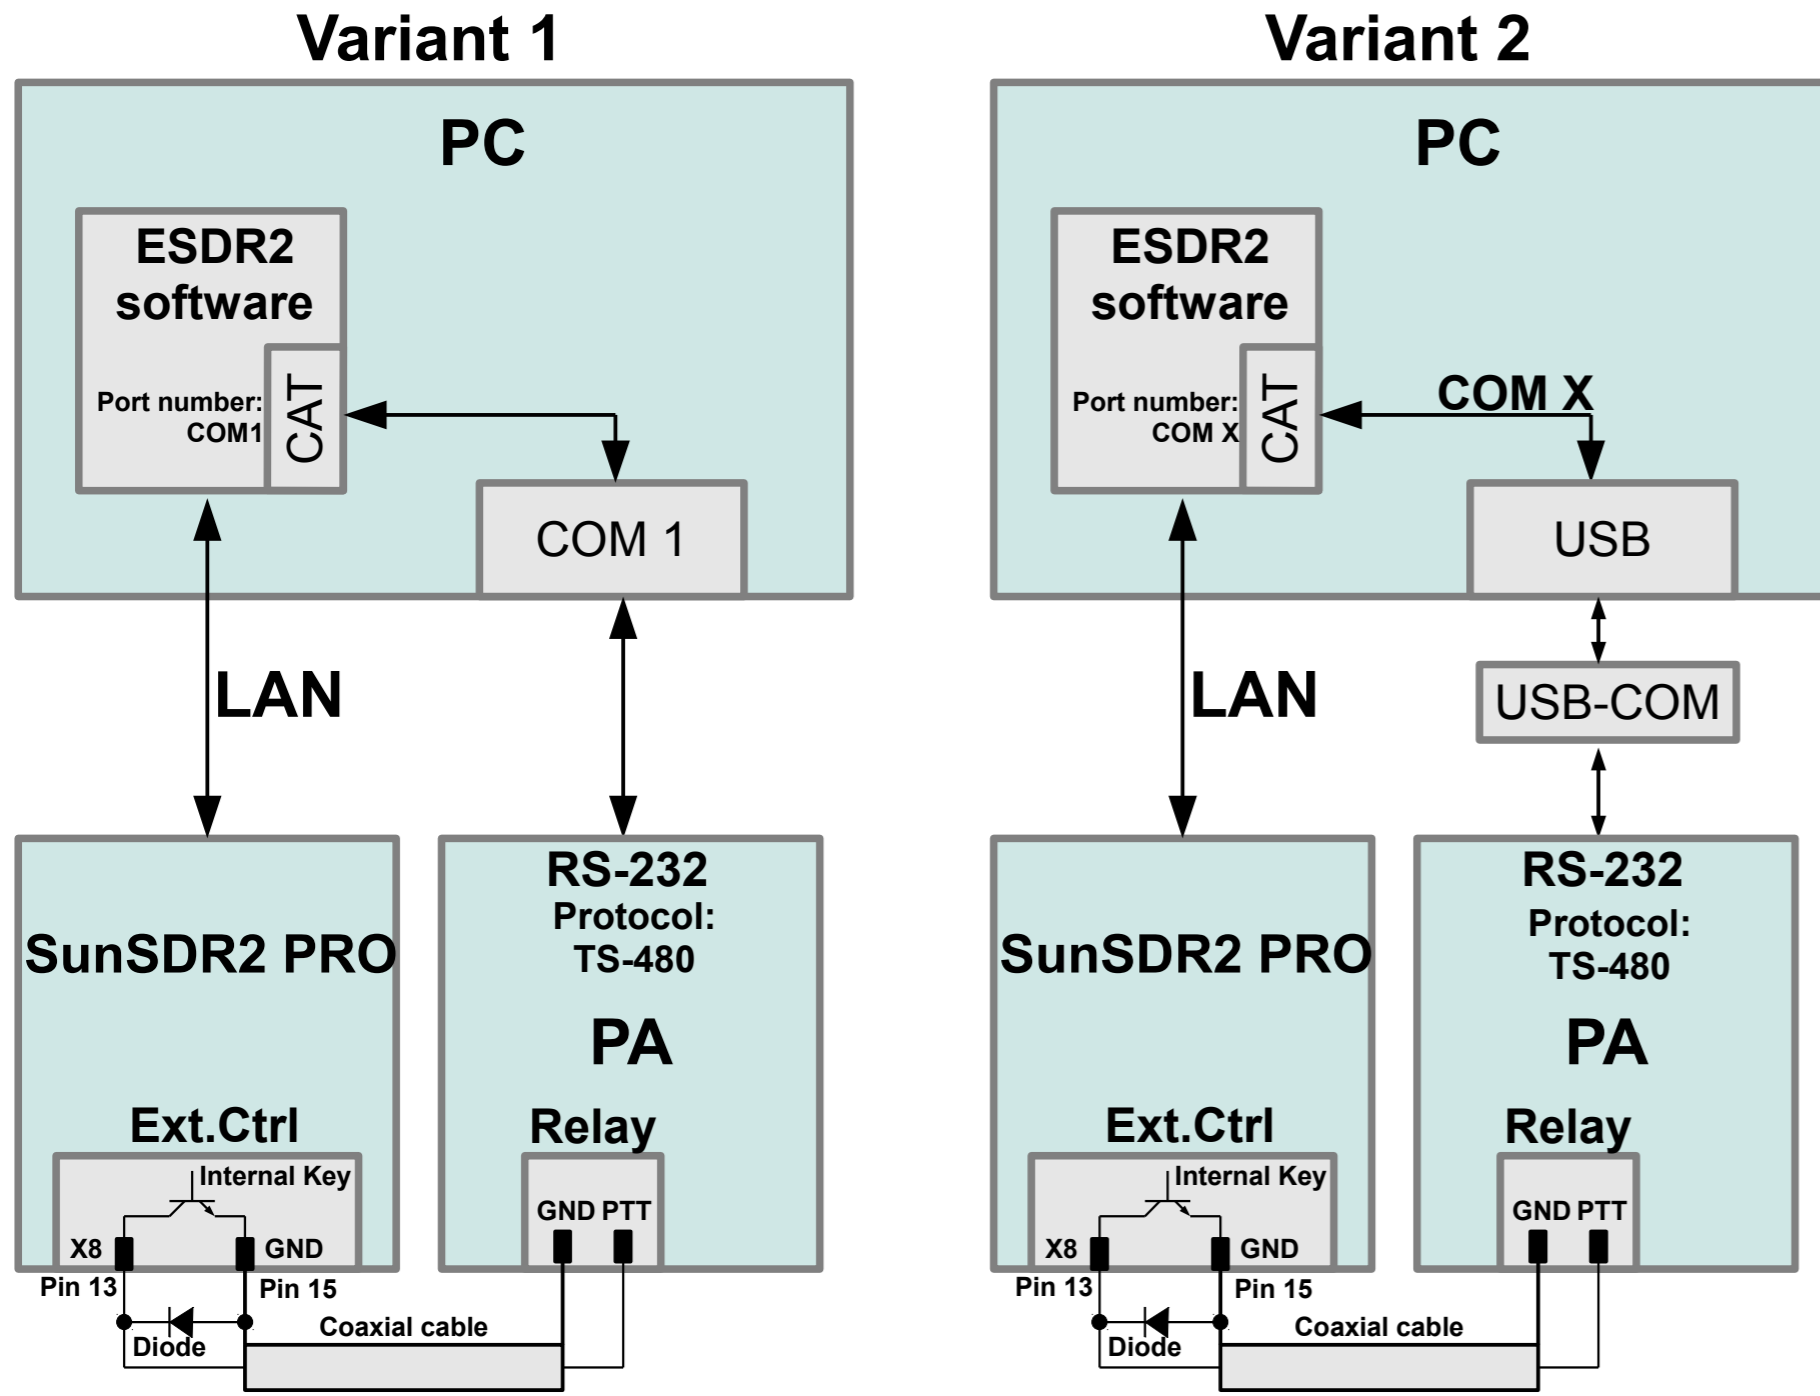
Variant 1

PC

ESDR2 software

Port number: COM1

CAT

COM 1

LAN

SunSDR2 PRO

Ext.Ctrl

Internal Key

X8

GND

Pin 13

Pin 15

Diode

Coaxial cable

RS-232
Protocol:
TS-480

PA

Relay

GND PTT

Variant 2

PC

ESDR2 software

Port number: COM X

CAT

COM X

USB

USB-COM

LAN

SunSDR2 PRO

Ext.Ctrl

Internal Key

X8

GND

Pin 13

Pin 15

Diode

Coaxial cable

RS-232
Protocol:
TS-480

PA

Relay

GND PTT